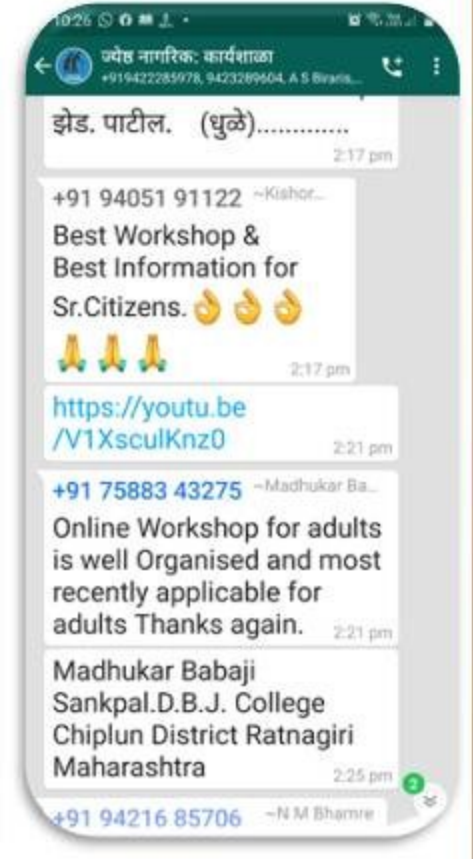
10:26

ज्येष्ठ नागरिक: कार्यशाळा
+919422285978, 9423289604, A S Biraris...

झेड. पाटील. (धुळे)............
2:17 pm

+91 94051 91122 ~Kishor...
Best Workshop & Best Information for Sr.Citizens.👌👌👌
🙏🙏🙏
2:17 pm

https://youtu.be/V1XsculKnz0
2:21 pm

+91 75883 43275 ~Madhukar Ba...
Online Workshop for adults is well Organised and most recently applicable for adults Thanks again.
2:21 pm

Madhukar Babaji Sankpal.D.B.J. College Chiplun District Ratnagiri Maharashtra
2:25 pm

2

+91 94216 85706 ~N M Bhamre